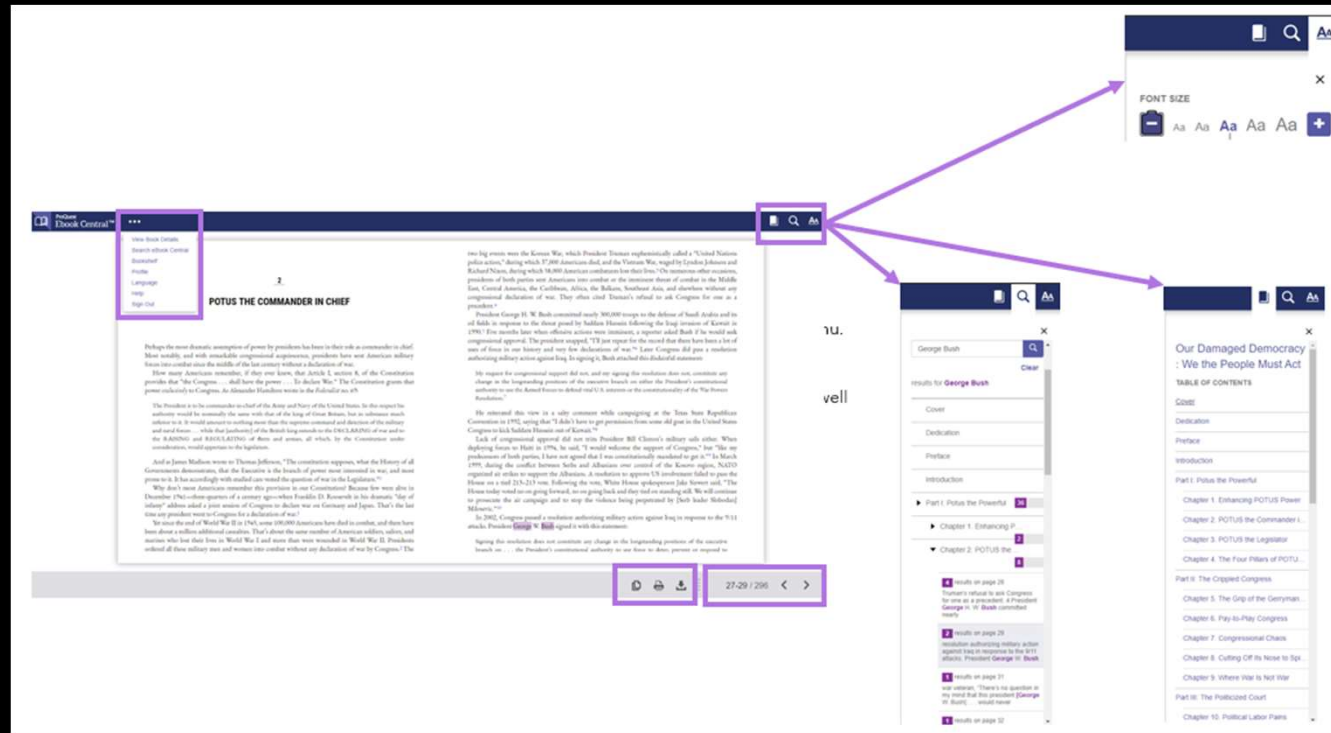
FONT SIZE
Aa Aa Aa Aa Aa

ProQuest Ebook Central
View Book Details
Search eBook Central
Bookshelf
Profile
Language
Help
Sign Out

2
POTUS THE COMMANDER IN CHIEF

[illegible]

27-29 / 296

George Bush
results for George Bush
Clear
Cover
Dedication
Preface
Introduction
Part I: Potus the Powerful 36
Chapter 1: Enhancing P...
2
Chapter 2: POTUS the...
4
4 results on page 28
Truman's refusal to ask Congress for one as a precedent. 4 President George H. W. Bush committed nearly
2 results on page 29
resolution authorizing military action against Iraq in response to the 9/11 attacks. President George W. Bush
1 results on page 31
war veteran. "There's no question in my mind that this president [George W. Bush] ... would never
1 results on page 32

Our Damaged Democracy : We the People Must Act
TABLE OF CONTENTS
Cover
Dedication
Preface
Introduction
Part I: Potus the Powerful
Chapter 1: Enhancing POTUS Power
Chapter 2: POTUS the Commander i...
Chapter 3: POTUS the Legislator
Chapter 4: The Four Pillars of POTU...
Part II: The Crippled Congress
Chapter 5: The Grip of the Gerryman...
Chapter 6: Pay-to-Play Congress
Chapter 7: Congressional Chaos
Chapter 8: Cutting Off Its Nose to Spi...
Chapter 9: Where War Is Not War
Part III: The Politicized Court
Chapter 10: Political Labor Pains